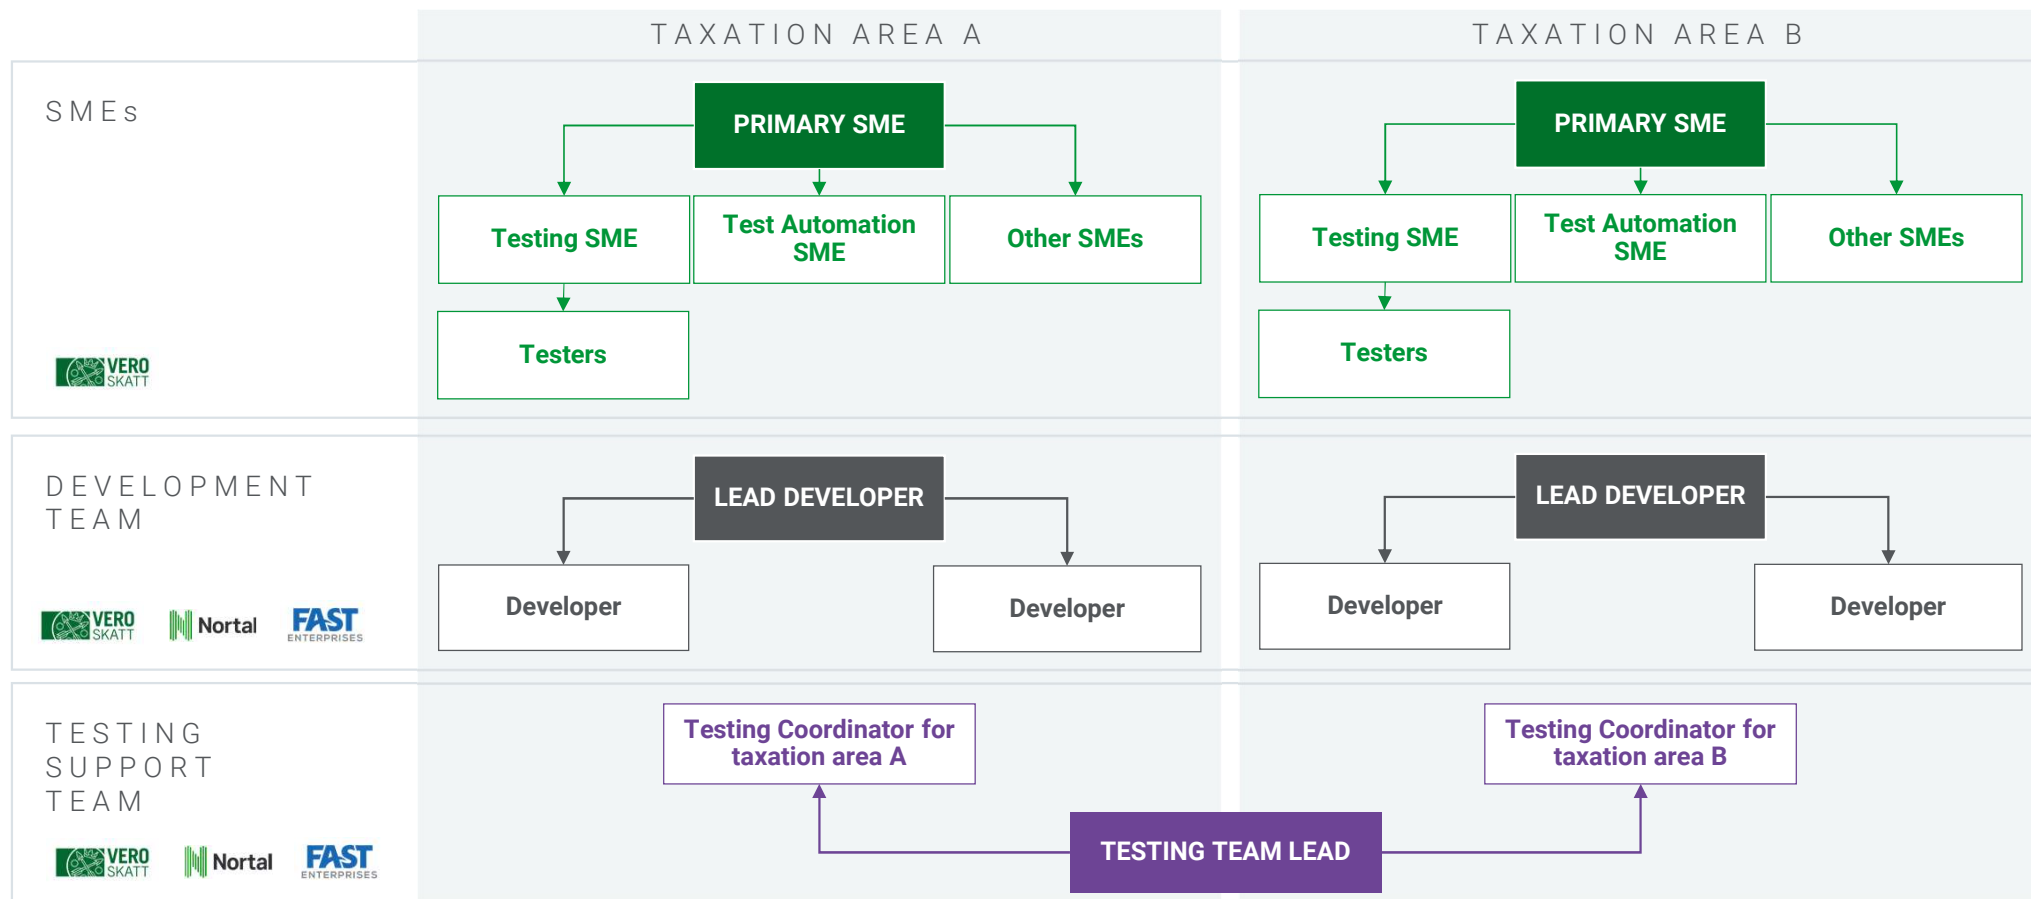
TAXATION AREA A

TAXATION AREA B

SMEs

VERO SKATT

PRIMARY SME

Testing SME

Test Automation SME

Other SMEs

Testers

PRIMARY SME

Testing SME

Test Automation SME

Other SMEs

Testers

DEVELOPMENT TEAM

VERO SKATT

Nortal

FAST ENTERPRISES

LEAD DEVELOPER

Developer

Developer

LEAD DEVELOPER

Developer

Developer

TESTING SUPPORT TEAM

VERO SKATT

Nortal

FAST ENTERPRISES

Testing Coordinator for taxation area A

Testing Coordinator for taxation area B

TESTING TEAM LEAD